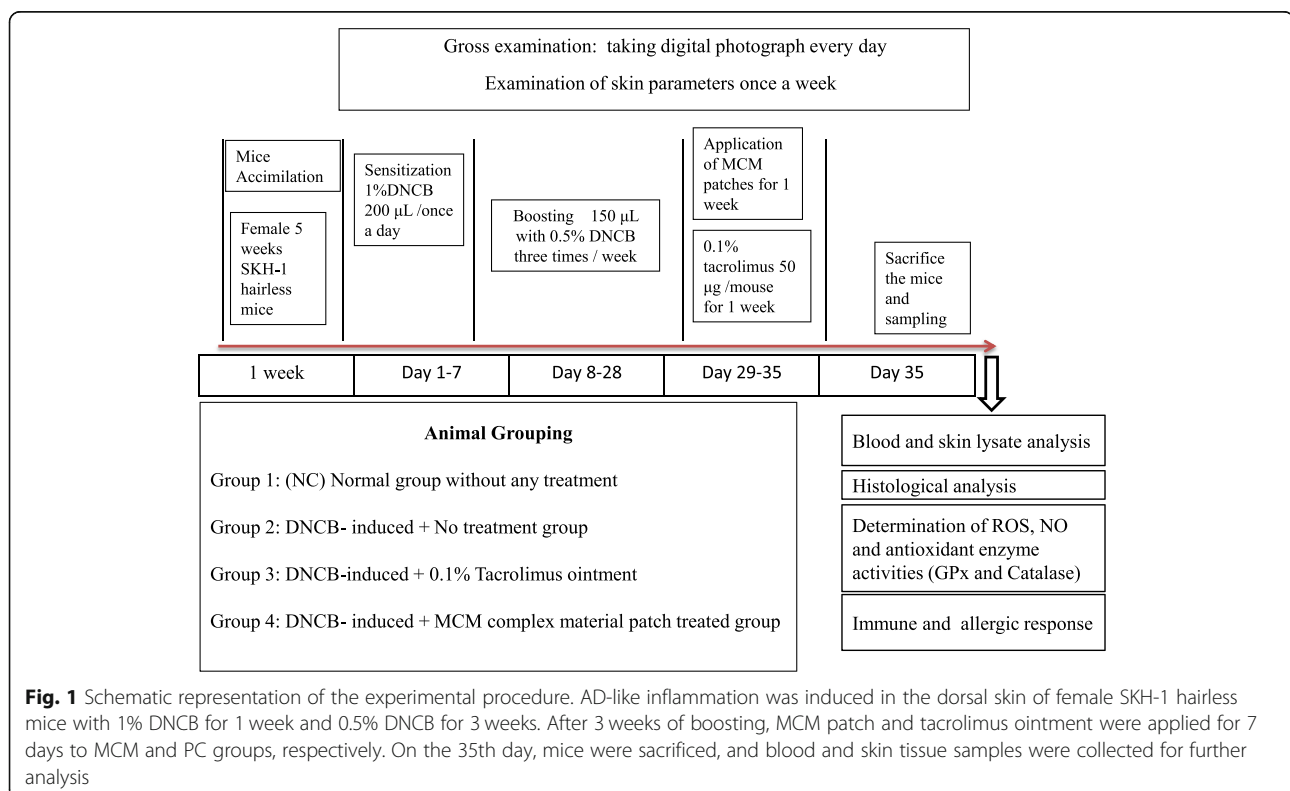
Gross examination: taking digital photograph every day

Examination of skin parameters once a week

Mice Accimilation

Female 5 weeks SKH-1 hairless mice

Sensitization 1%DNCB 200 μL /once a day

Boosting 150 μL with 0.5% DNCB three times / week

Application of MCM patches for 1 week

0.1% tacrolimus 50 μg /mouse for 1 week

Sacrifice the mice and sampling

| 1 week | Day 1-7 | Day 8-28 | Day 29-35 | Day 35 |
|---|---|---|---|---|

**Animal Grouping**

Group 1: (NC) Normal group without any treatment

Group 2: DNCB- induced + No treatment group

Group 3: DNCB-induced + 0.1% Tacrolimus ointment

Group 4: DNCB- induced + MCM complex material patch treated group

Blood and skin lysate analysis

Histological analysis

Determination of ROS, NO and antioxidant enzyme activities (GPx and Catalase)

Immune and allergic response

**Fig. 1** Schematic representation of the experimental procedure. AD-like inflammation was induced in the dorsal skin of female SKH-1 hairless mice with 1% DNCB for 1 week and 0.5% DNCB for 3 weeks. After 3 weeks of boosting, MCM patch and tacrolimus ointment were applied for 7 days to MCM and PC groups, respectively. On the 35th day, mice were sacrificed, and blood and skin tissue samples were collected for further analysis